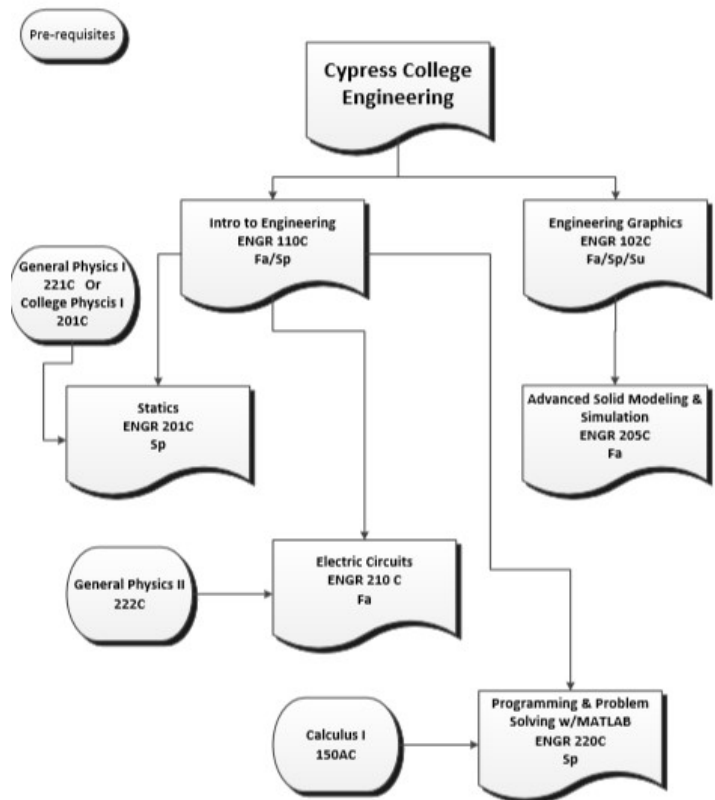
Pre-requisites

Cypress College Engineering

Intro to Engineering
ENGR 110C
Fa/Sp

Engineering Graphics
ENGR 102C
Fa/Sp/Su

General Physics I
221C Or
College Physcis I
201C

Statics
ENGR 201C
Sp

Advanced Solid Modeling & Simulation
ENGR 205C
Fa

General Physics II
222C

Electric Circuits
ENGR 210 C
Fa

Calculus I
150AC

Programming & Problem Solving w/MATLAB
ENGR 220C
Sp